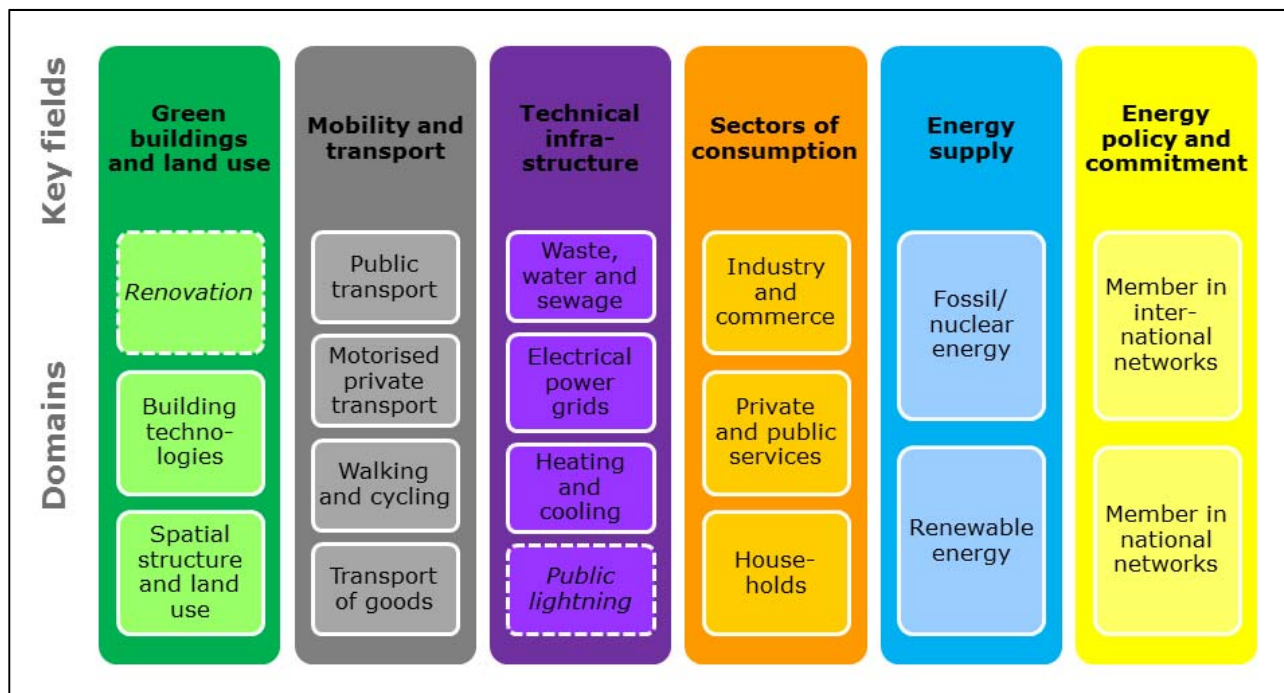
Key fields

Domains

Green buildings and land use

Renovation

Building technologies

Spatial structure and land use

Mobility and transport

Public transport

Motorised private transport

Walking and cycling

Transport of goods

Technical infrastructure

Waste, water and sewage

Electrical power grids

Heating and cooling

Public lightning

Sectors of consumption

Industry and commerce

Private and public services

Households

Energy supply

Fossil/ nuclear energy

Renewable energy

Energy policy and commitment

Member in international networks

Member in national networks